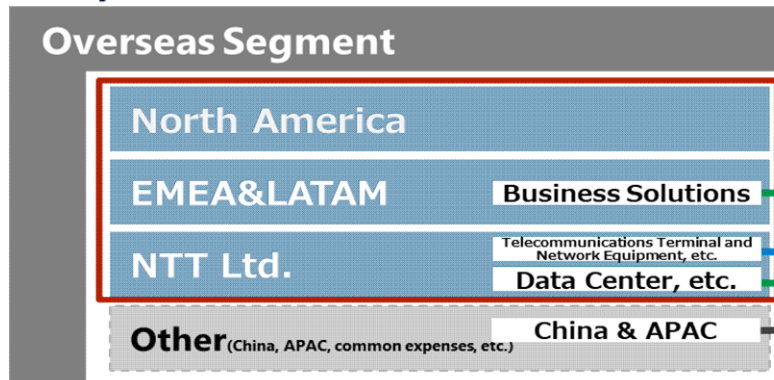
Overseas Segment

North America

EMEA&LATAM

Business Solutions

NTT Ltd.

Telecommunications Terminal and Network Equipment, etc.

Data Center, etc.

Other(China, APAC, common expenses, etc.)

China & APAC